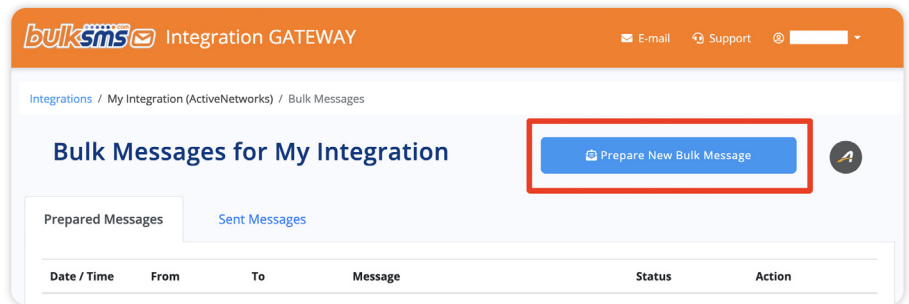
bulksms Integration GATEWAY

E-mail Support

Integrations / My Integration (ActiveNetworks) / Bulk Messages

Bulk Messages for My Integration

Prepare New Bulk Message

Prepared Messages Sent Messages

| Date / Time | From | To | Message | Status | Action |
|---|---|---|---|---|---|